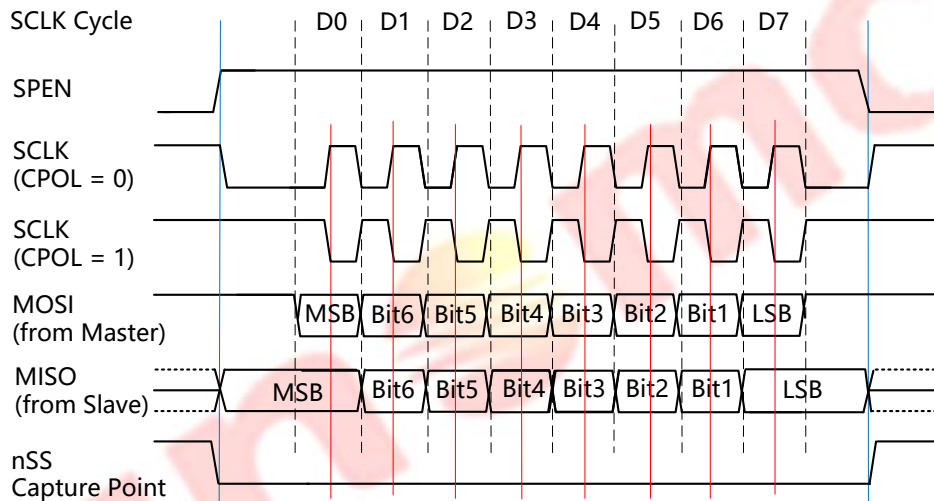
SCLK Cycle D0 D1 D2 D3 D4 D5 D6 D7

SPEN

SCLK (CPOL = 0)

SCLK (CPOL = 1)

MOSI (from Master) MSB Bit6 Bit5 Bit4 Bit3 Bit2 Bit1 LSB

MISO (from Slave) MSB Bit6 Bit5 Bit4 Bit3 Bit2 Bit1 LSB

nSS

Capture Point